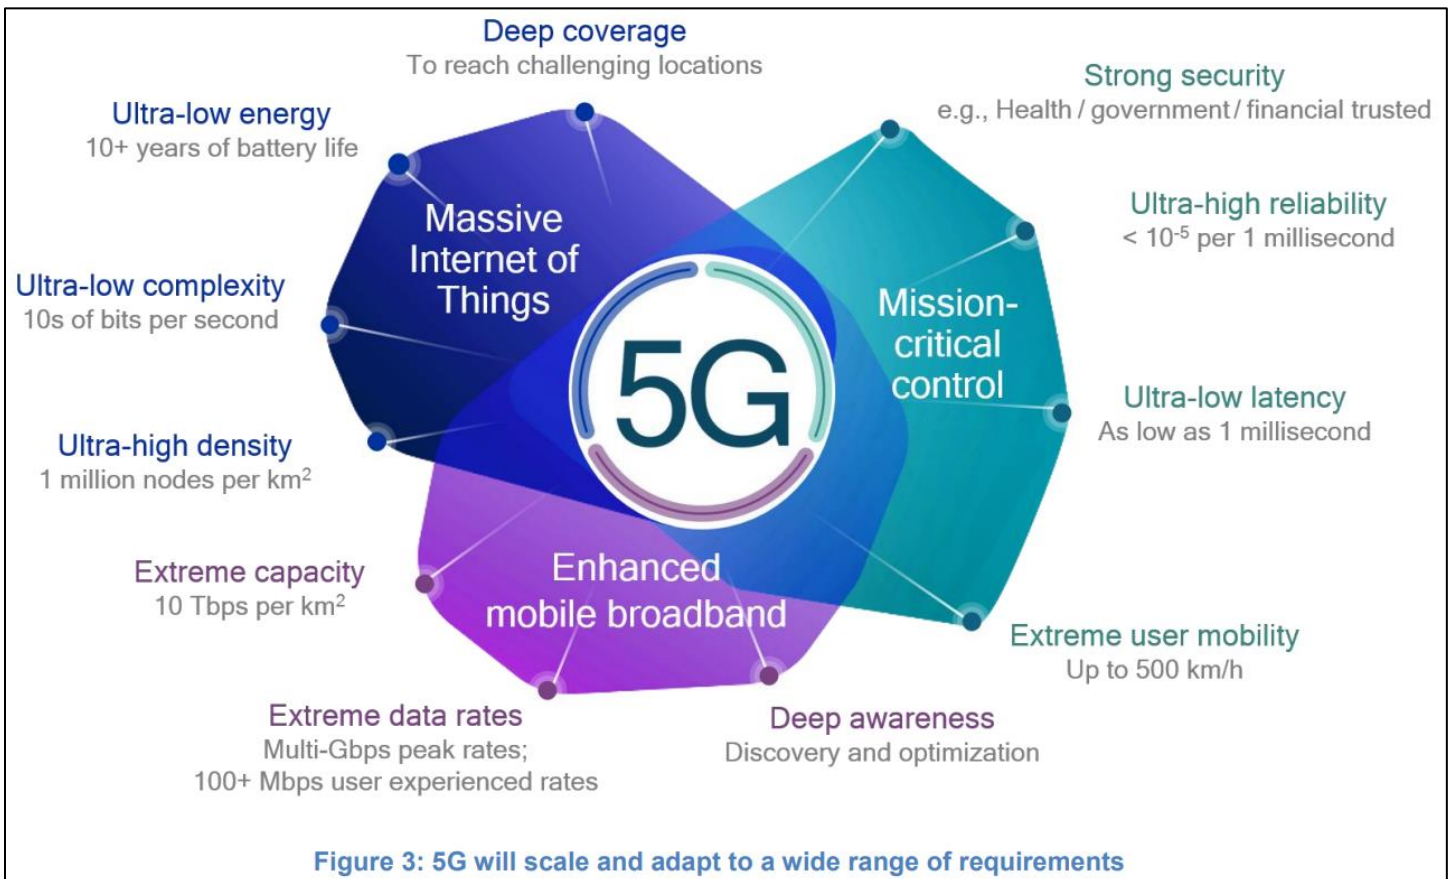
Deep coverage
To reach challenging locations

Ultra-low energy
10+ years of battery life

Strong security
e.g., Health / government / financial trusted

Massive Internet of Things

Ultra-high reliability
< $10^{-5}$ per 1 millisecond

Ultra-low complexity
10s of bits per second

5G

Mission-critical control

Ultra-low latency
As low as 1 millisecond

Ultra-high density
1 million nodes per km$^2$

Extreme capacity
10 Tbps per km$^2$

Enhanced mobile broadband

Extreme user mobility
Up to 500 km/h

Extreme data rates
Multi-Gbps peak rates;
100+ Mbps user experienced rates

Deep awareness
Discovery and optimization

Figure 3: 5G will scale and adapt to a wide range of requirements